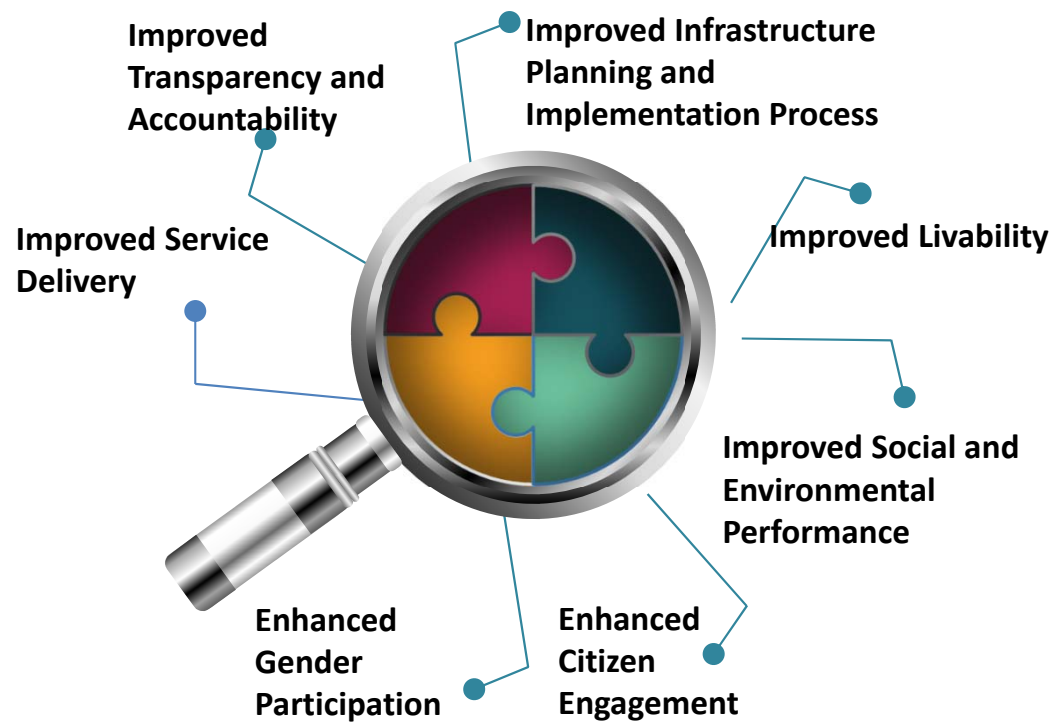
Improved Transparency and Accountability

Improved Infrastructure Planning and Implementation Process

Improved Service Delivery

Improved Livability

Improved Social and Environmental Performance

Enhanced Gender Participation

Enhanced Citizen Engagement